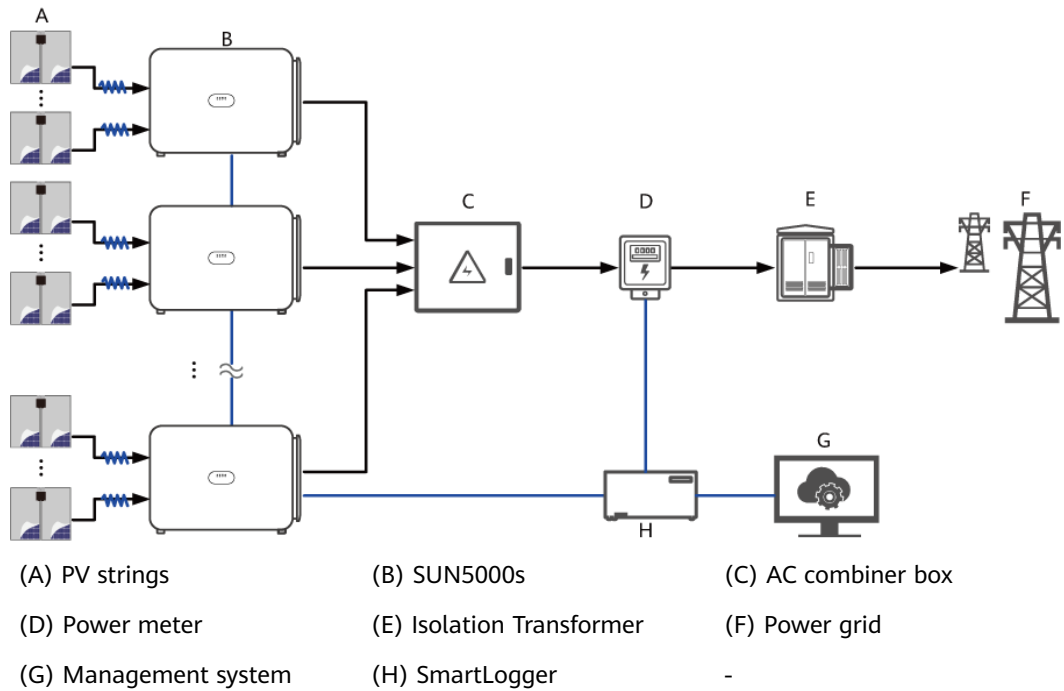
A
B
C
D
E
F
G
H

| | | |
|---|---|---|
| (A) PV strings | (B) SUN5000s | (C) AC combiner box |
| (D) Power meter | (E) Isolation Transformer | (F) Power grid |
| (G) Management system | (H) SmartLogger | - |